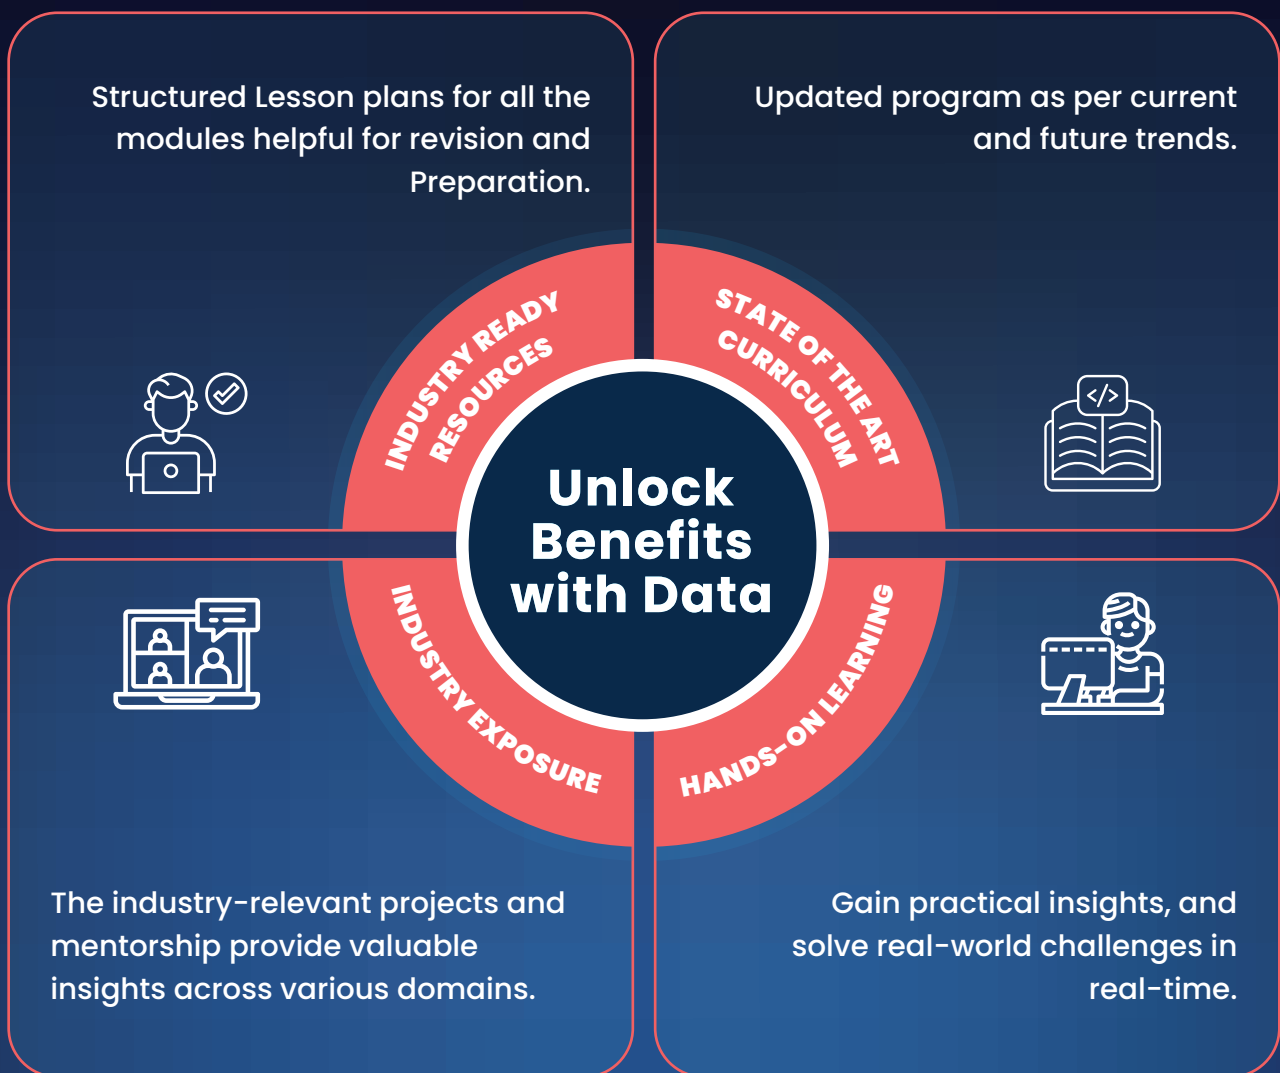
Structured Lesson plans for all the modules helpful for revision and Preparation.

Updated program as per current and future trends.

INDUSTRY READY RESOURCES

STATE OF THE ART CURRICULUM

Unlock Benefits with Data

INDUSTRY EXPOSURE

HANDS-ON LEARNING

The industry-relevant projects and mentorship provide valuable insights across various domains.

Gain practical insights, and solve real-world challenges in real-time.